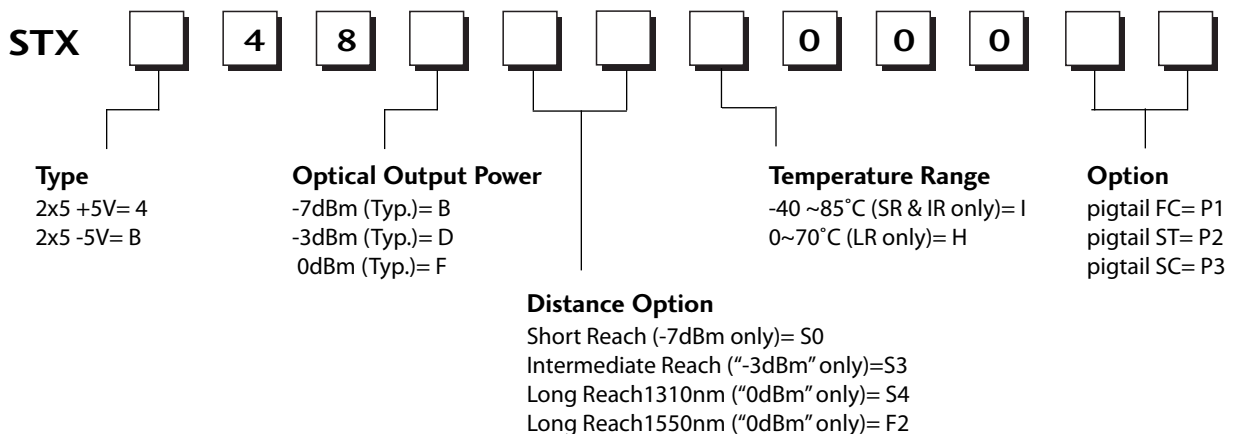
STX 4 8 0 0 0

Type
2x5 +5V= 4
2x5 -5V= B

Optical Output Power
-7dBm (Typ.)= B
-3dBm (Typ.)= D
0dBm (Typ.)= F

Temperature Range
-40 ~85˚C (SR & IR only)= I
0~70˚C (LR only)= H

Option
pigtail FC= P1
pigtail ST= P2
pigtail SC= P3

Distance Option
Short Reach (-7dBm only)= S0
Intermediate Reach ("-3dBm" only)=S3
Long Reach1310nm ("0dBm" only)= S4
Long Reach1550nm ("0dBm" only)= F2